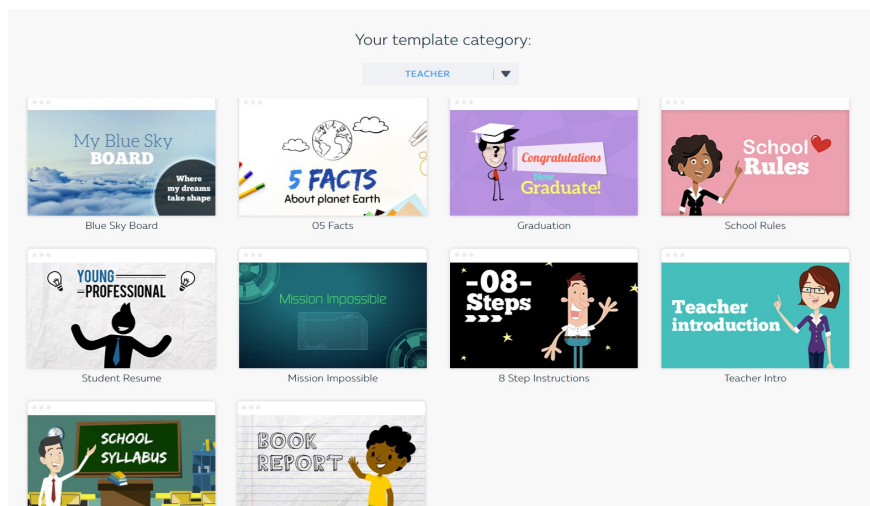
Your template category:

TEACHER

My Blue Sky BOARD
Where my dreams take shape
Blue Sky Board

5 FACTS
About planet Earth
05 Facts

Congratulations
New
Graduate!
Graduation

School Rules
School Rules

YOUNG
PROFESSIONAL
Student Resume

Mission Impossible
Mission Impossible

-08-
Steps
8 Step Instructions

Teacher introduction
Teacher Intro

SCHOOL SYLLABUS

BOOK REPORT